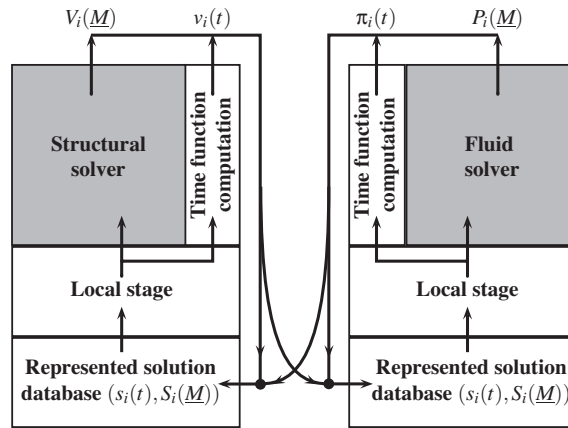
$V_i(\underline{M})$ $v_i(t)$

Structural solver

Time function computation

Local stage

Represented solution database $(s_i(t), S_i(\underline{M}))$

$\pi_i(t)$ $P_i(\underline{M})$

Time function computation

Fluid solver

Local stage

Represented solution database $(s_i(t), S_i(\underline{M}))$